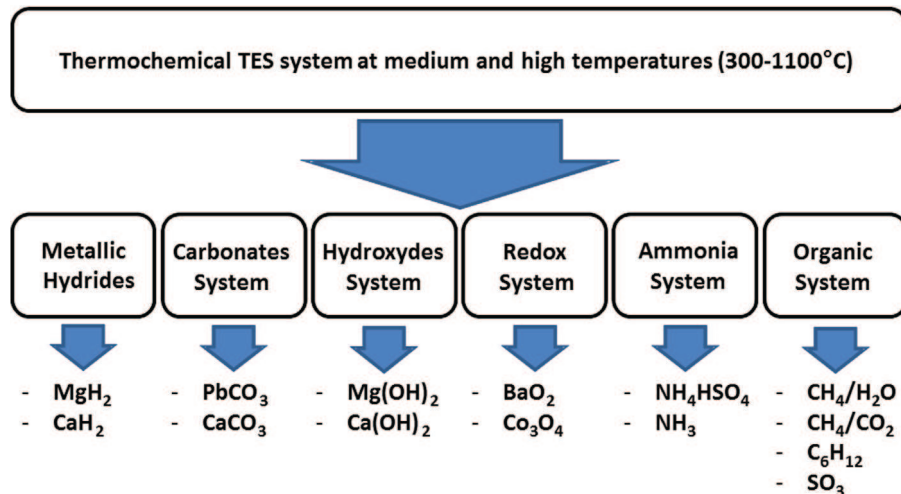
Thermochemical TES system at medium and high temperatures (300-1100°C)

Metallic Hydrides

Carbonates System

Hydroxydes System

Redox System

Ammonia System

Organic System

- $MgH_2$
- $CaH_2$

- $PbCO_3$
- $CaCO_3$

- $Mg(OH)_2$
- $Ca(OH)_2$

- $BaO_2$
- $Co_3O_4$

- $NH_4HSO_4$
- $NH_3$

- $CH_4/H_2O$
- $CH_4/CO_2$
- $C_6H_{12}$
- $SO_3$